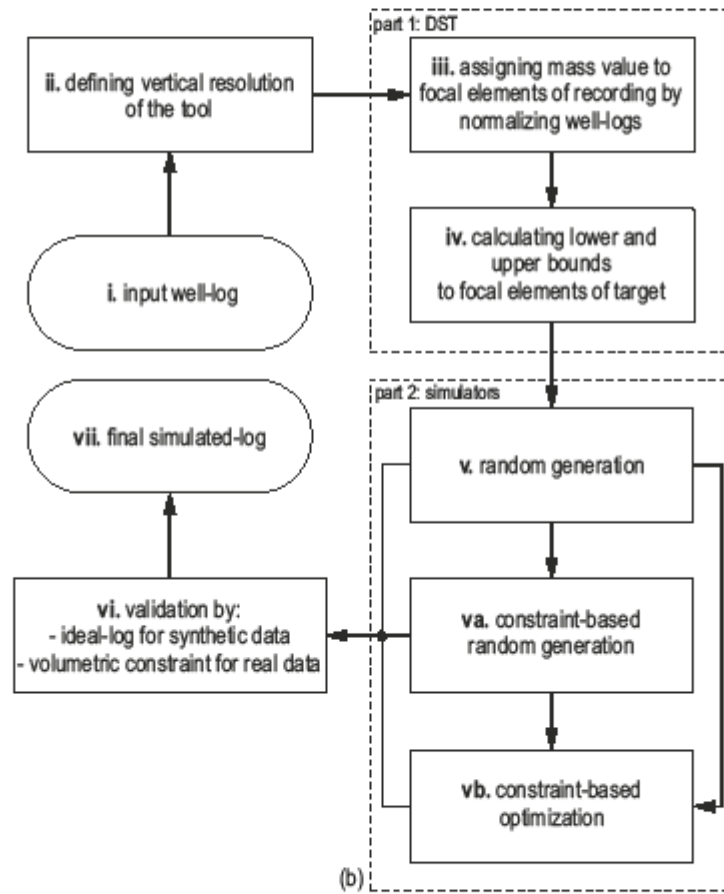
part 1: DST

ii. defining vertical resolution of the tool

iii. assigning mass value to focal elements of recording by normalizing well-logs

iv. calculating lower and upper bounds to focal elements of target

i. input well-log

part 2: simulators

vii. final simulated-log

v. random generation

vi. validation by:
- ideal-log for synthetic data
- volumetric constraint for real data

va. constraint-based random generation

vb. constraint-based optimization

(b)